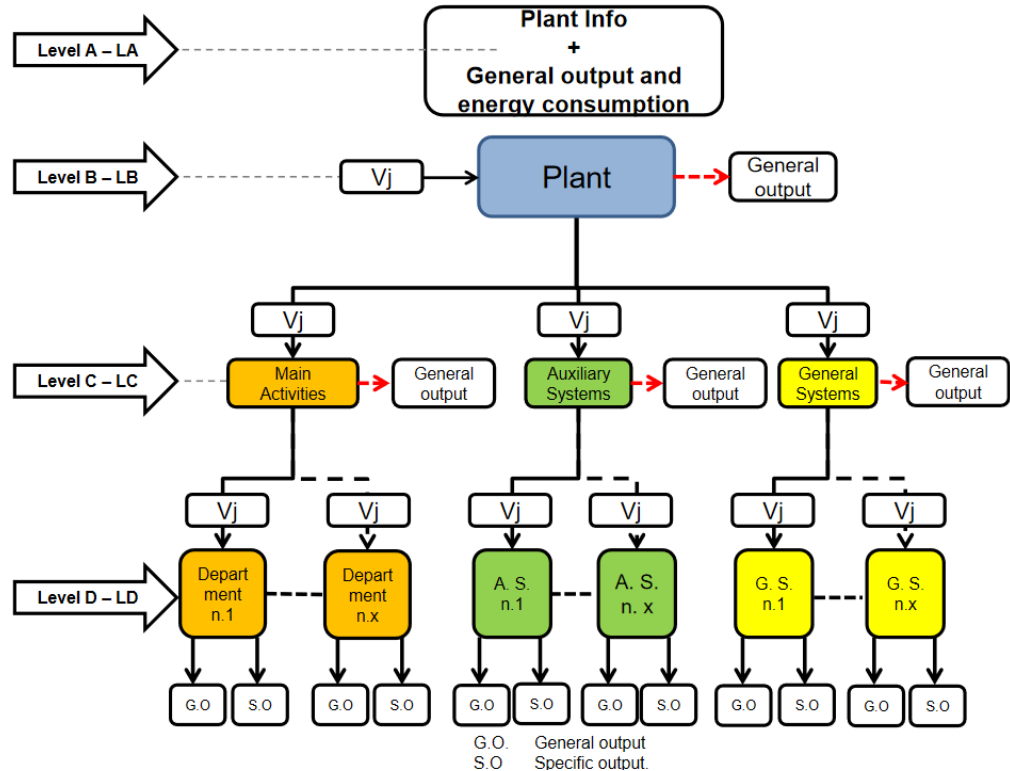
Level A – LA

Plant Info
+
General output and energy consumption

Level B – LB

Vj

Plant

General output

Vj

Vj

Vj

Level C – LC

Main Activities

General output

Auxiliary Systems

General output

General Systems

General output

Vj

Vj

Vj

Vj

Vj

Vj

Level D – LD

Depart ment n.1

Depart ment n.x

A. S. n.1

A. S. n. x

G. S. n.1

G. S. n.x

G.O

S.O

G.O

S.O

G.O

S.O

G.O

S.O

G.O

S.O

G.O

S.O

G.O. General output
S.O Specific output.